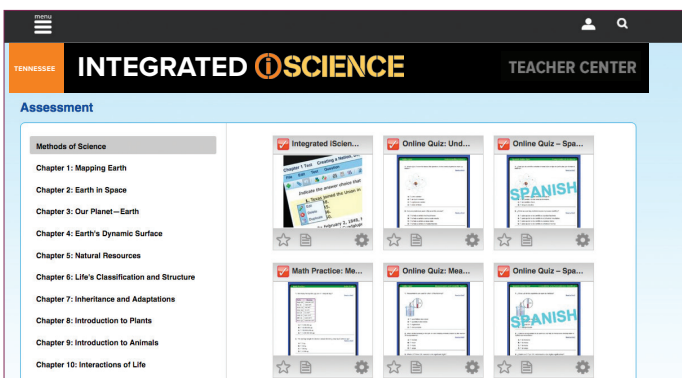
menu

TENNESSEE INTEGRATED iSCIENCE TEACHER CENTER

Assessment

Methods of Science
Chapter 1: Mapping Earth
Chapter 2: Earth in Space
Chapter 3: Our Planet—Earth
Chapter 4: Earth's Dynamic Surface
Chapter 5: Natural Resources
Chapter 6: Life's Classification and Structure
Chapter 7: Inheritance and Adaptations
Chapter 8: Introduction to Plants
Chapter 9: Introduction to Animals
Chapter 10: Interactions of Life

Integrated iScien...
Chapter 1 Test
Online Quiz: Und...
Online Quiz – Spa...
SPANISH
Math Practice: Me...
Online Quiz: Mea...
Online Quiz – Spa...
SPANISH